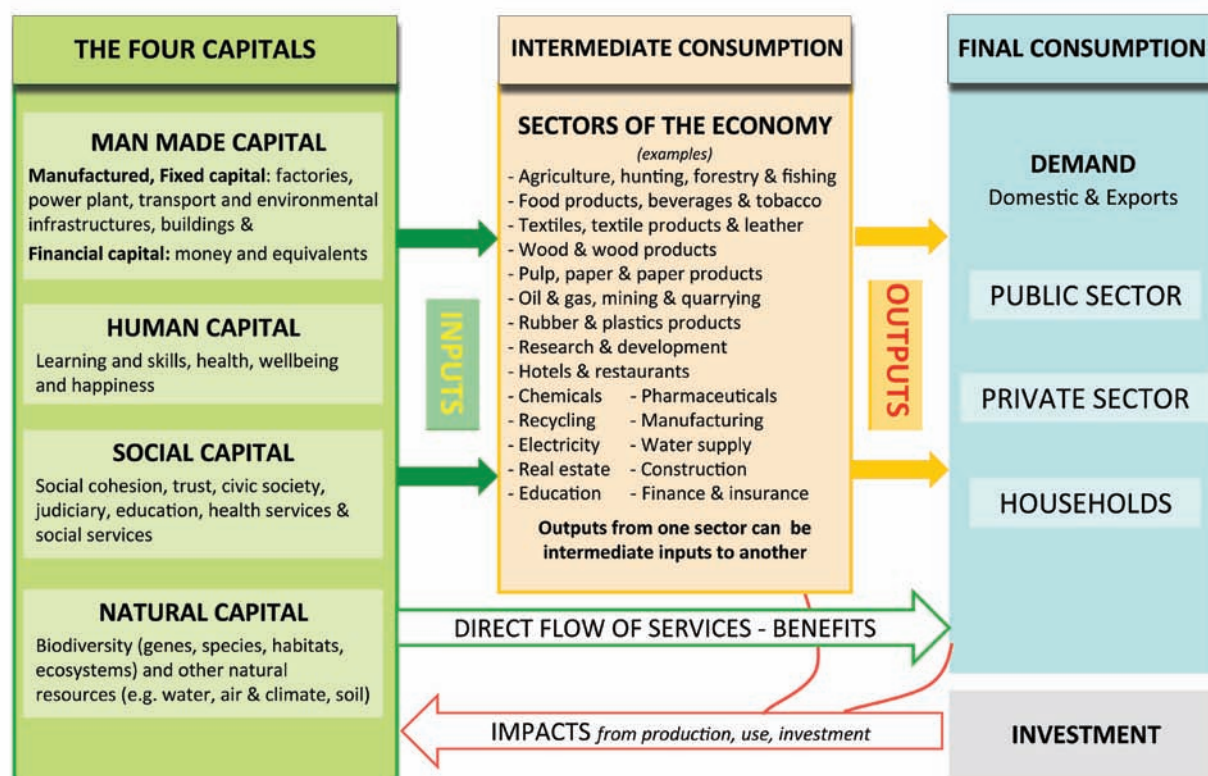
THE FOUR CAPITALS

MAN MADE CAPITAL
Manufactured, Fixed capital: factories, power plant, transport and environmental infrastructures, buildings &
Financial capital: money and equivalents

HUMAN CAPITAL
Learning and skills, health, wellbeing and happiness

SOCIAL CAPITAL
Social cohesion, trust, civic society, judiciary, education, health services & social services

NATURAL CAPITAL
Biodiversity (genes, species, habitats, ecosystems) and other natural resources (e.g. water, air & climate, soil)

INPUTS

INTERMEDIATE CONSUMPTION

SECTORS OF THE ECONOMY
(examples)
- Agriculture, hunting, forestry & fishing
- Food products, beverages & tobacco
- Textiles, textile products & leather
- Wood & wood products
- Pulp, paper & paper products
- Oil & gas, mining & quarrying
- Rubber & plastics products
- Research & development
- Hotels & restaurants
- Chemicals - Pharmaceuticals
- Recycling - Manufacturing
- Electricity - Water supply
- Real estate - Construction
- Education - Finance & insurance
Outputs from one sector can be intermediate inputs to another

OUTPUTS

FINAL CONSUMPTION

DEMAND
Domestic & Exports

PUBLIC SECTOR

PRIVATE SECTOR

HOUSEHOLDS

DIRECT FLOW OF SERVICES - BENEFITS

IMPACTS from production, use, investment

INVESTMENT